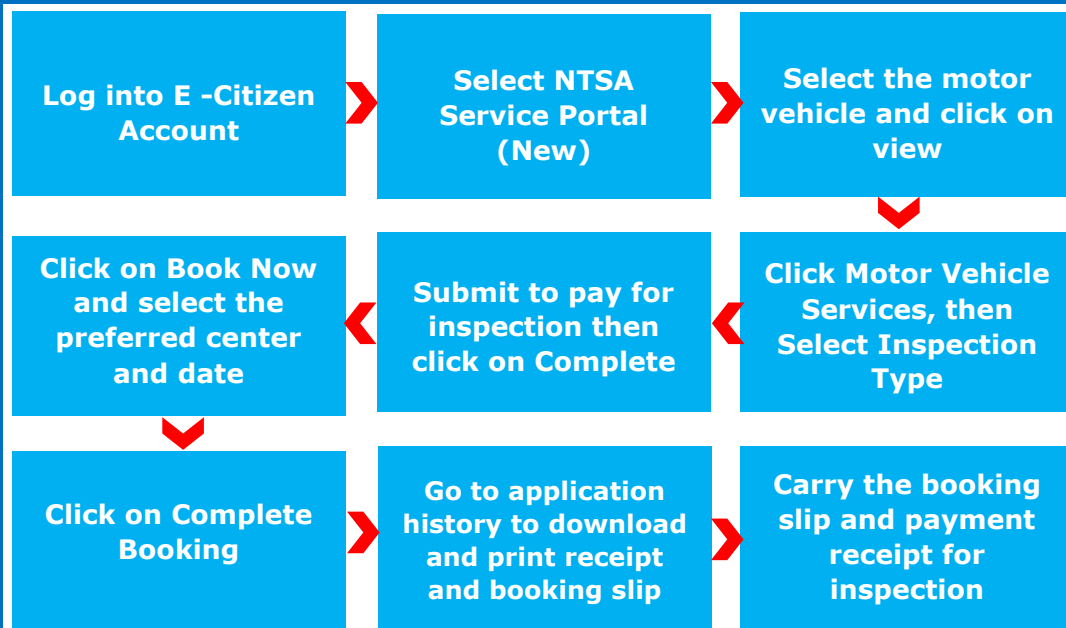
Log into E -Citizen Account

Select NTSA Service Portal (New)

Select the motor vehicle and click on view

Click Motor Vehicle Services, then Select Inspection Type

Submit to pay for inspection then click on Complete

Click on Book Now and select the preferred center and date

Click on Complete Booking

Go to application history to download and print receipt and booking slip

Carry the booking slip and payment receipt for inspection